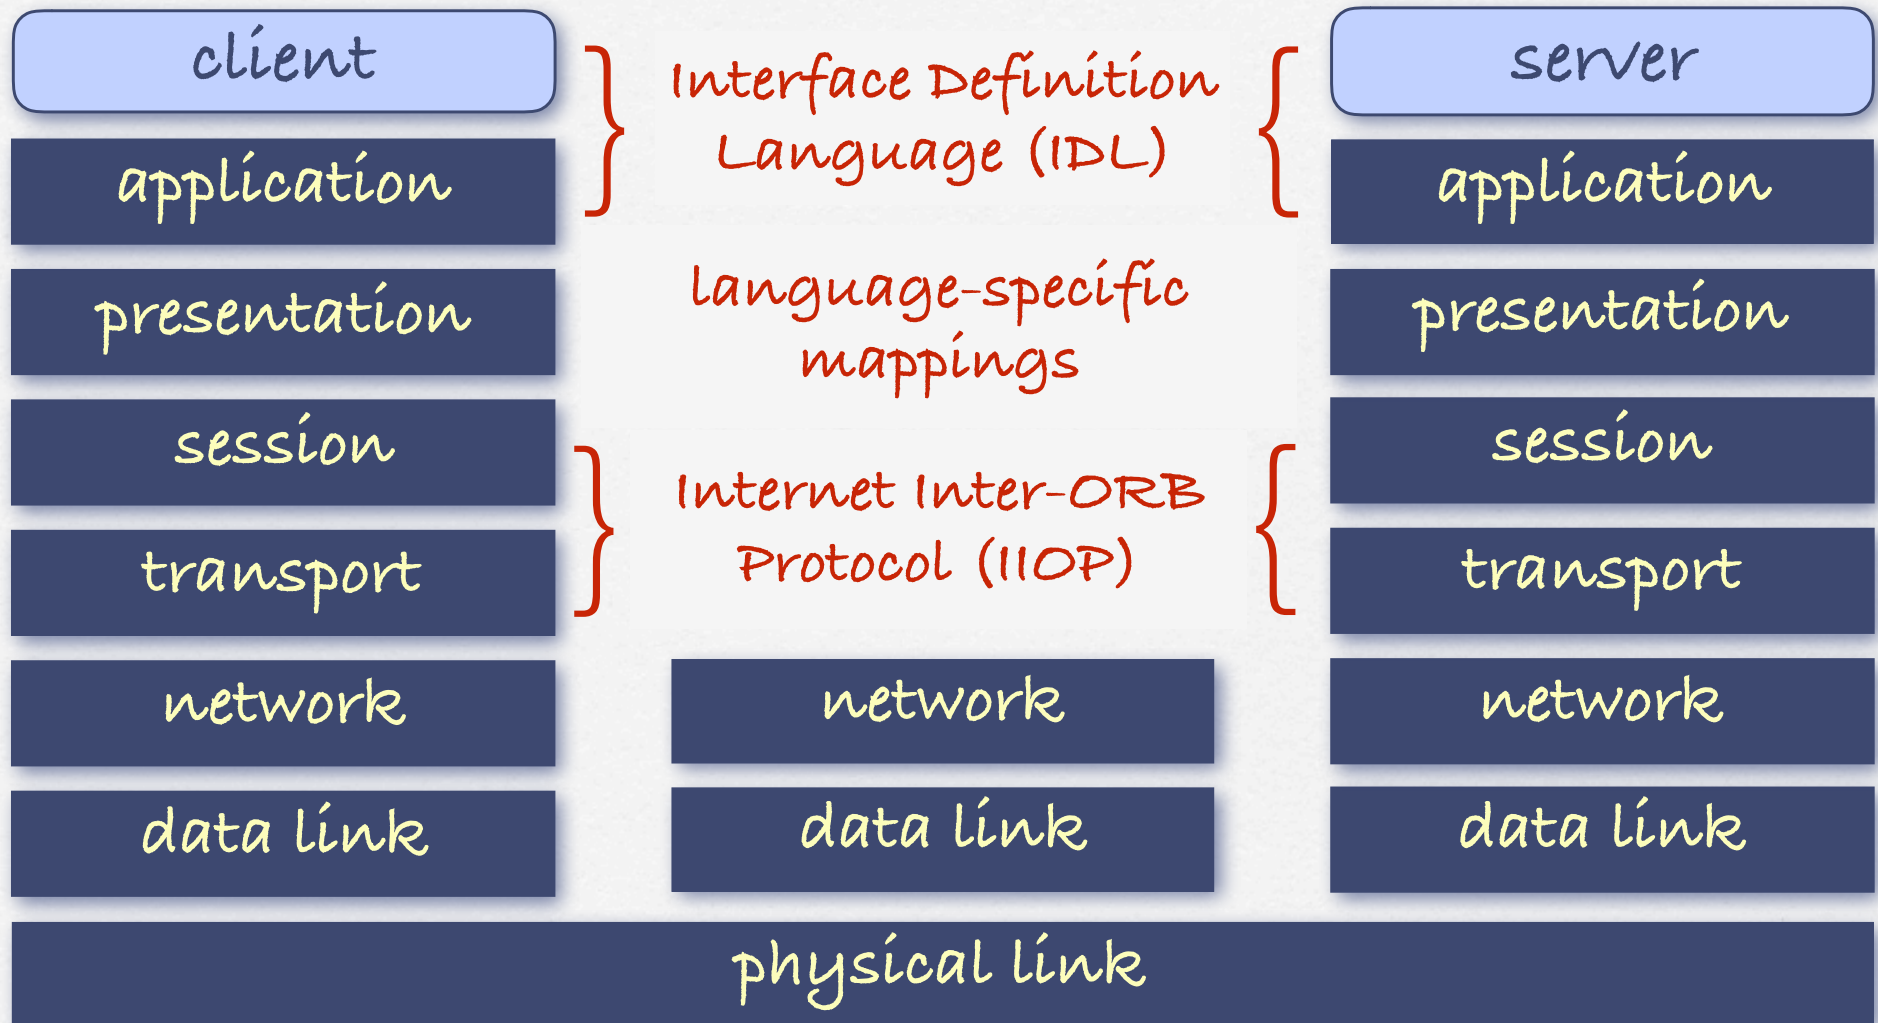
client

application

presentation

session

transport

network

data link

Interface Definition Language (IDL)

language-specific mappings

Internet Inter-ORB Protocol (IIOP)

network

data link

server

application

presentation

session

transport

network

data link

physical link